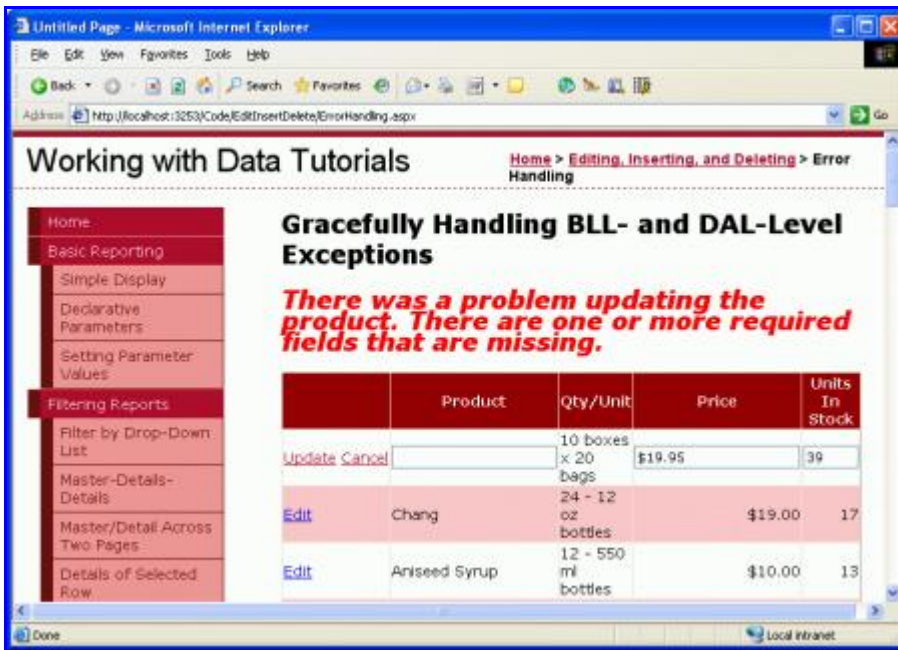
Untitled Page - Microsoft Internet Explorer

File Edit View Favorites Tools Help

Back Search Favorites

Address http://localhost:3253/Code/EditInsertDelete/ErrorHandling.aspx Go

Working with Data Tutorials

Home > Editing, Inserting, and Deleting > Error Handling

Home
Basic Reporting
Simple Display
Declarative Parameters
Setting Parameter Values
Filtering Reports
Filter by Drop-Down List
Master-Details-Details
Master/Detail Across Two Pages
Details of Selected Row

Gracefully Handling BLL- and DAL-Level Exceptions

There was a problem updating the product. There are one or more required fields that are missing.

| | Product | Qty/Unit | Price | Units In Stock |
|---|---|---|---|---|
| Update Cancel | | 10 boxes x 20 bags | \$19.95 | 39 |
| Edit | Chang | 24 - 12 oz bottles | \$19.00 | 17 |
| Edit | Aniseed Syrup | 12 - 550 ml bottles | \$10.00 | 13 |

Done Local intranet